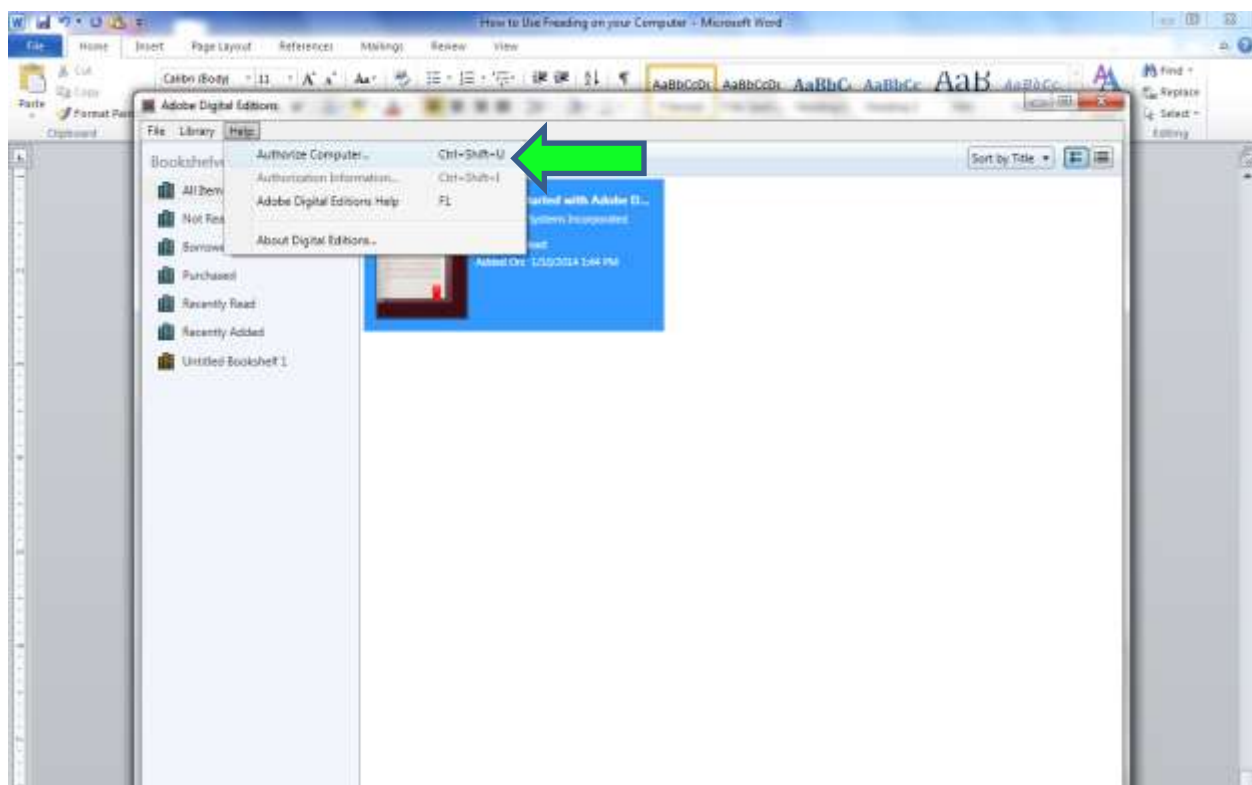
How to Use Freading on your Computer - Microsoft Word

File Home Insert Page Layout References Mailings Review View

Paste Cut Copy Format Painter Clipboard

Calibri (Body) 11 A A Aa

AaBbCcDc AaBbCcDc AaBbC AaBbCc AaB AaBbCc

Find Replace Select Editing

Adobe Digital Editions

File Library Help

Authorize Computer... Ctrl+Shift+U
Authorization Information... Ctrl+Shift+I
Adobe Digital Editions Help F1
About Digital Editions...

Bookshelves

All Items
Not Read
Borrowed
Purchased
Recently Read
Recently Added
Untitled Bookshelf 1

Sort by Title

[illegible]tarted with Adobe D...
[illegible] Systems Incorporated
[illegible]ead
Added On: 1/10/2014 1:44 PM